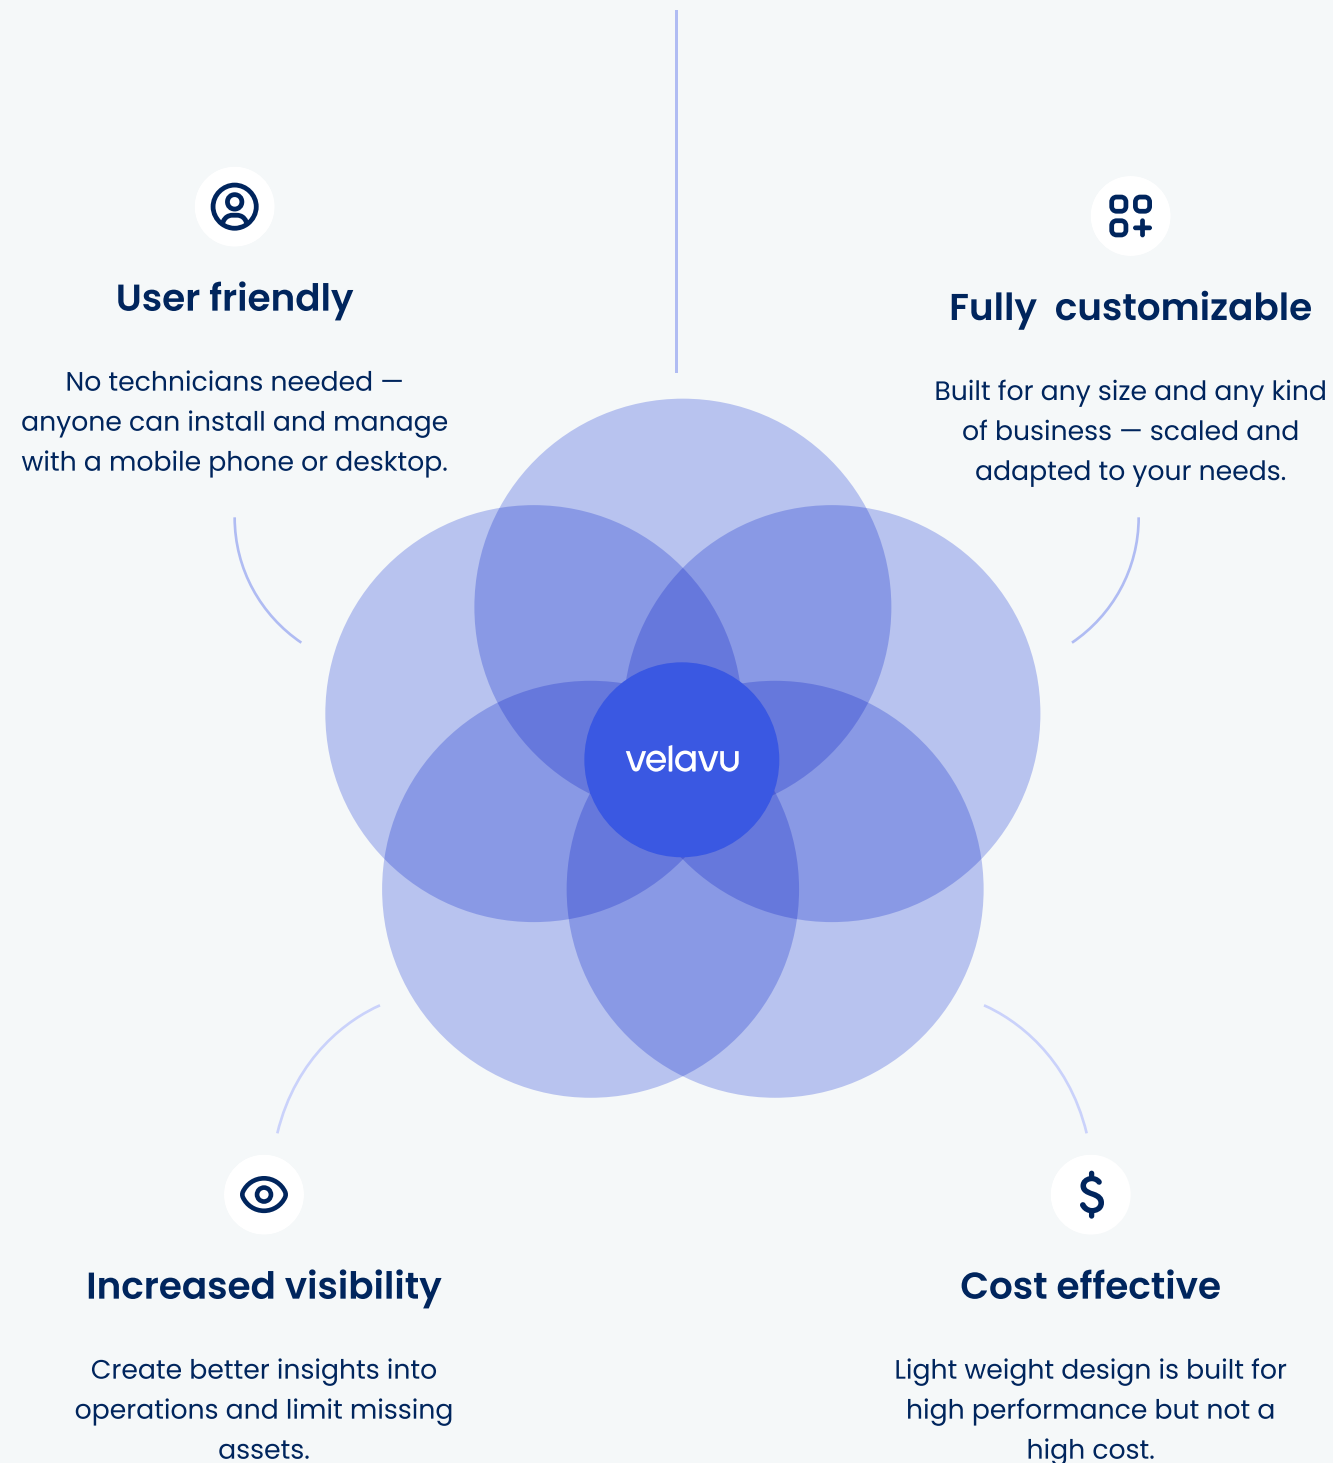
User friendly

No technicians needed — anyone can install and manage with a mobile phone or desktop.

Fully  customizable

Built for any size and any kind of business — scaled and adapted to your needs.

velavu

Increased visibility

Create better insights into operations and limit missing assets.

Cost effective

Light weight design is built for high performance but not a high cost.